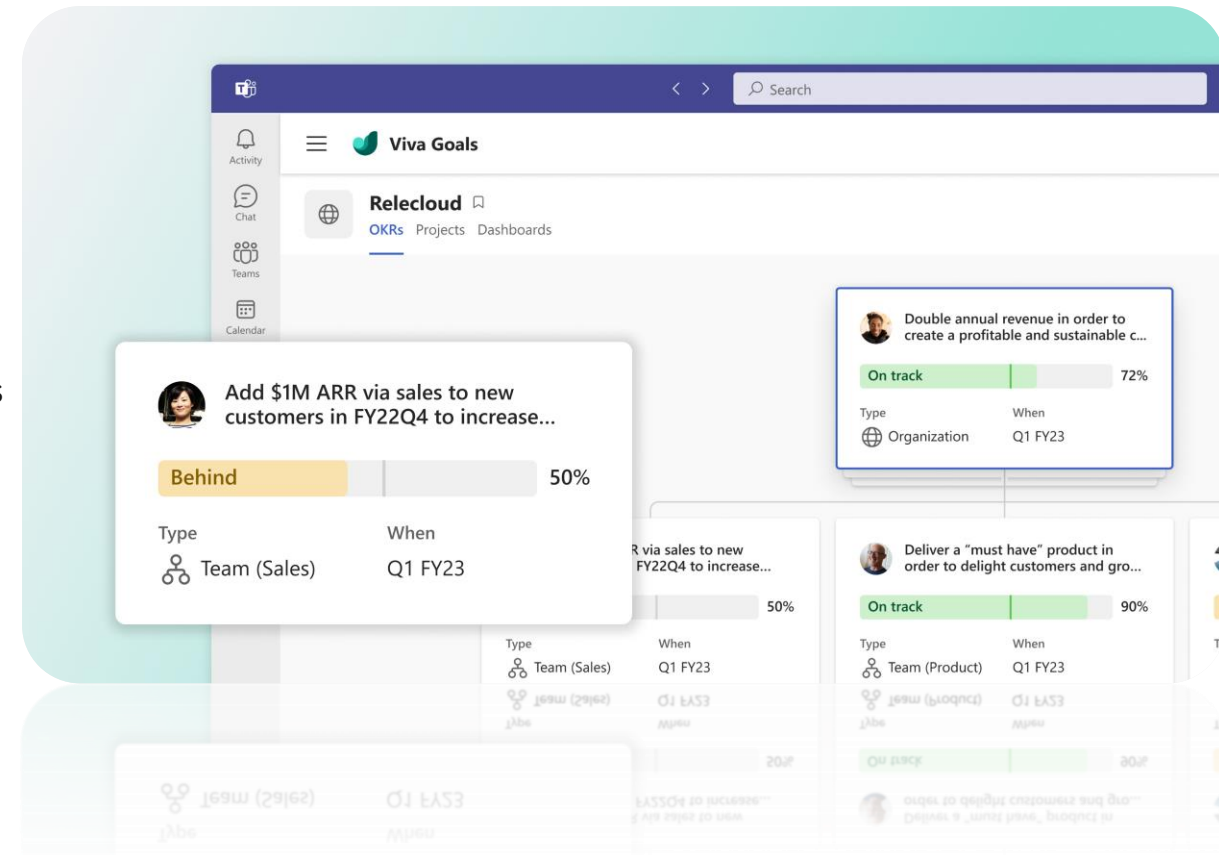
Search

Activity

Chat

Teams

Calendar

Viva Goals

Relecloud

OKRs Projects Dashboards

Double annual revenue in order to create a profitable and sustainable c...

On track 72%

Type When

Organization Q1 FY23

Add $1M ARR via sales to new customers in FY22Q4 to increase...

Behind 50%

Type When

Team (Sales) Q1 FY23

R via sales to new FY22Q4 to increase...

50%

Type When

Team (Sales) Q1 FY23

Deliver a "must have" product in order to delight customers and gro...

On track 90%

Type When

Team (Product) Q1 FY23